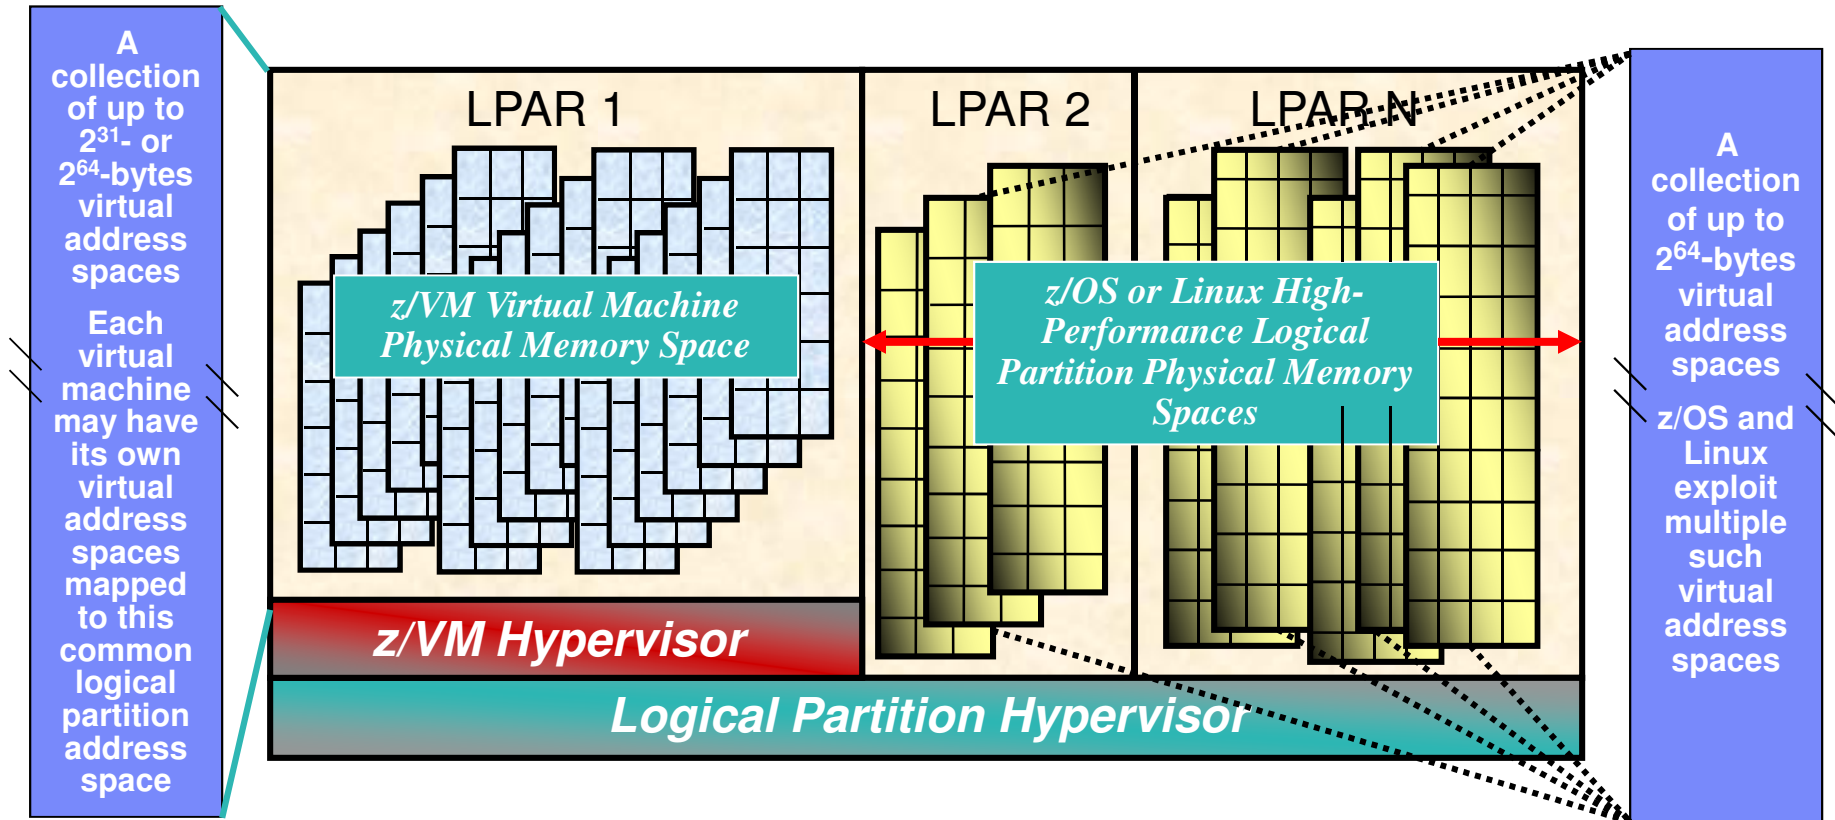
A collection of up to $2^{31}$- or $2^{64}$-bytes virtual address spaces

Each virtual machine may have its own virtual address spaces mapped to this common logical partition address space

LPAR 1

LPAR 2

LPAR N

z/VM Virtual Machine Physical Memory Space

z/OS or Linux High-Performance Logical Partition Physical Memory Spaces

z/VM Hypervisor

Logical Partition Hypervisor

A collection of up to $2^{64}$-bytes virtual address spaces

z/OS and Linux exploit multiple such virtual address spaces